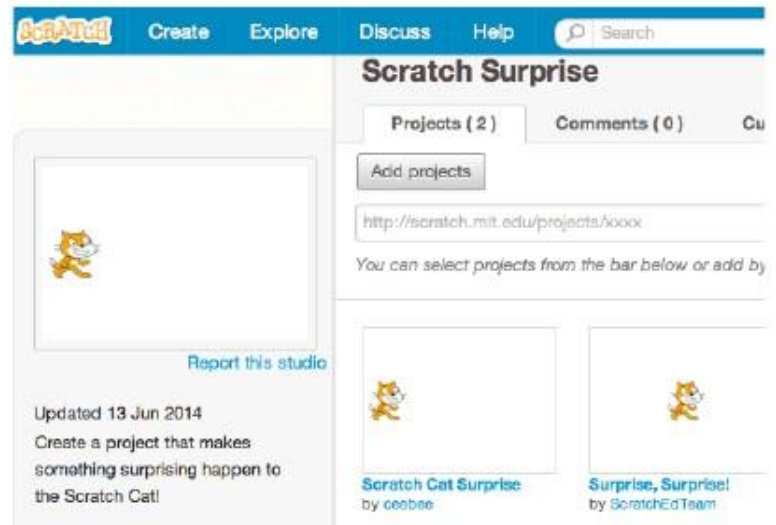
SCRATCH Create Explore Discuss Help Search

Scratch Surprise

Projects (2) Comments (0) Cu

Add projects

http://scratch.mit.edu/projects/xxxx

You can select projects from the bar below or add by

Report this studio

Updated 13 Jun 2014

Create a project that makes something surprising happen to the Scratch Cat!

Scratch Cat Surprise
by ceebee

Surprise, Surprise!
by ScratchEdTeam